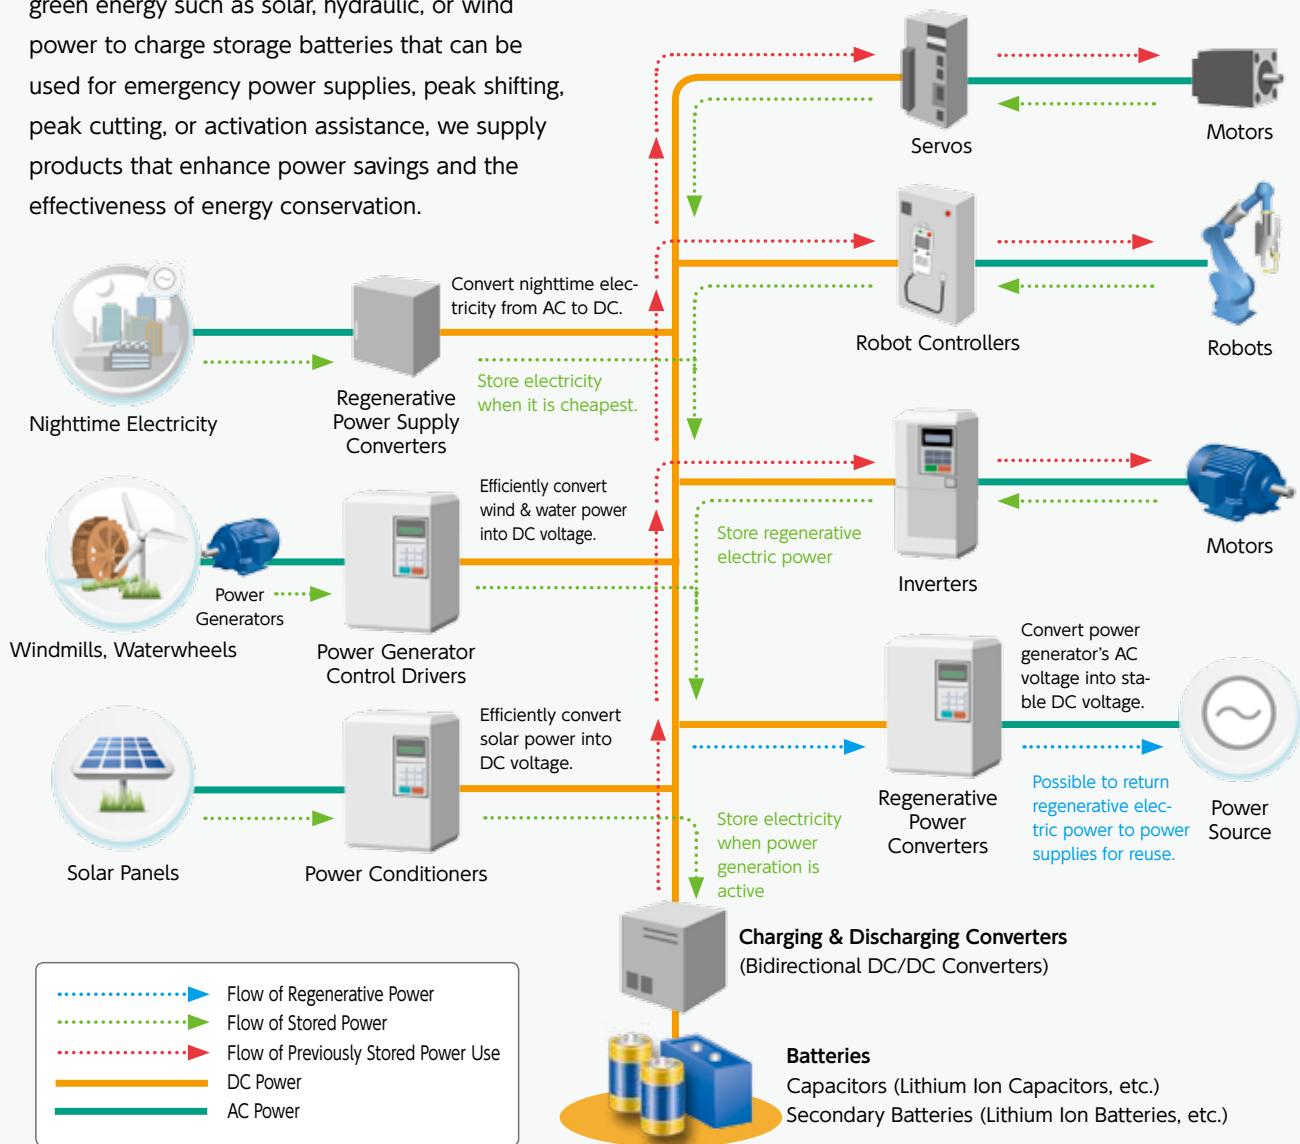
green energy such as solar, hydraulic, or wind power to charge storage batteries that can be used for emergency power supplies, peak shifting, peak cutting, or activation assistance, we supply products that enhance power savings and the effectiveness of energy conservation.

Servos

Motors

Robot Controllers

Robots

Convert nighttime electricity from AC to DC.

Nighttime Electricity

Regenerative Power Supply Converters

Store electricity when it is cheapest.

Efficiently convert wind & water power into DC voltage.

Store regenerative electric power

Inverters

Motors

Power Generators

Windmills, Waterwheels

Power Generator Control Drivers

Convert power generator's AC voltage into stable DC voltage.

Efficiently convert solar power into DC voltage.

Regenerative Power Converters

Power Source

Possible to return regenerative electric power to power supplies for reuse.

Solar Panels

Power Conditioners

Store electricity when power generation is active

Charging & Discharging Converters
(Bidirectional DC/DC Converters)

Flow of Regenerative Power
Flow of Stored Power
Flow of Previously Stored Power Use
DC Power
AC Power

Batteries
Capacitors (Lithium Ion Capacitors, etc.)
Secondary Batteries (Lithium Ion Batteries, etc.)